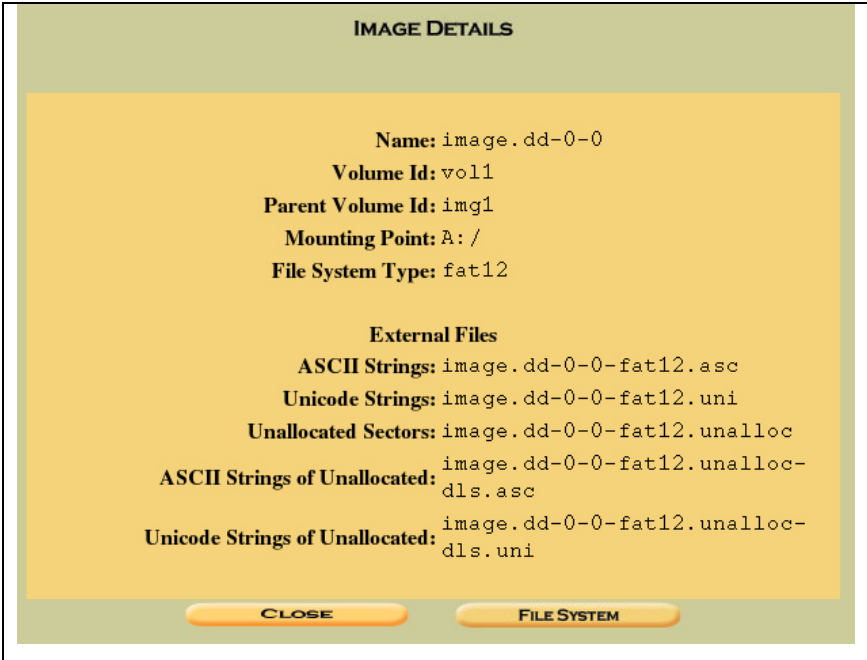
IMAGE DETAILS

| | |
|---|---|
| Name: | image.dd-0-0 |
| Volume Id: | vol1 |
| Parent Volume Id: | img1 |
| Mounting Point: | A:/ |
| File System Type: | fat12 |

External Files

| | |
|---|---|
| ASCII Strings: | image.dd-0-0-fat12.asc |
| Unicode Strings: | image.dd-0-0-fat12.uni |
| Unallocated Sectors: | image.dd-0-0-fat12.unalloc |
| ASCII Strings of Unallocated: | image.dd-0-0-fat12.unalloc-dls.asc |
| Unicode Strings of Unallocated: | image.dd-0-0-fat12.unalloc-dls.uni |

CLOSE

FILE SYSTEM